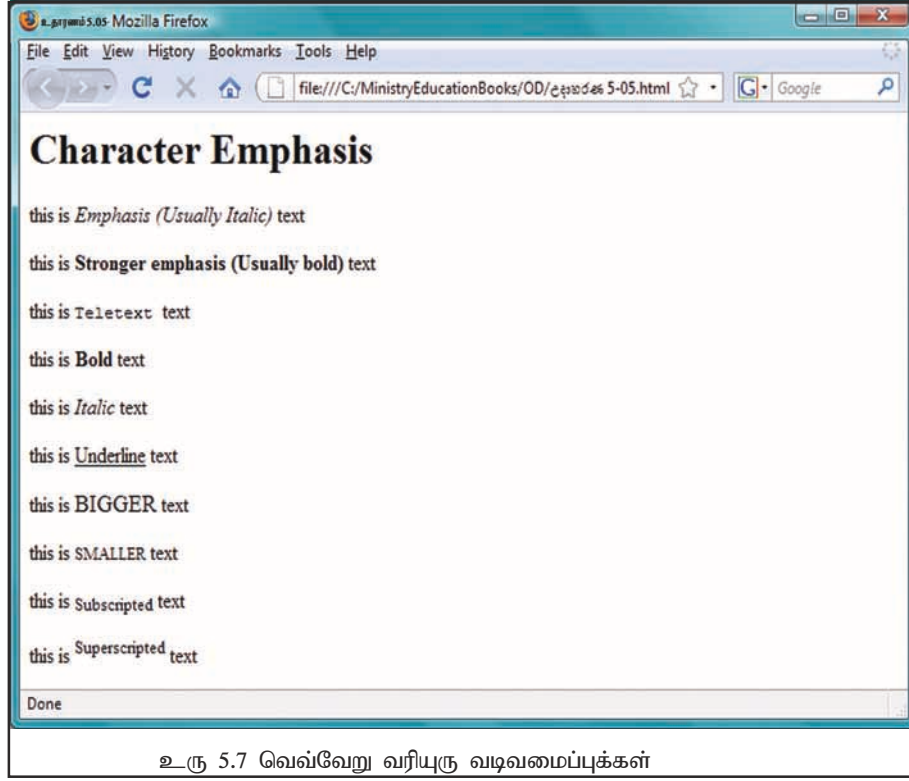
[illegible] 5.05- Mozilla Firefox

File Edit View History Bookmarks Tools Help

file:///C:/MinistryEducationBooks/OD/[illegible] 5-05.html

Google

# Character Emphasis

this is *Emphasis (Usually Italic)* text

this is **Stronger emphasis (Usually bold)** text

this is `Teletext` text

this is **Bold** text

this is *Italic* text

this is Underline text

this is BIGGER text

this is SMALLER text

this is $_{\text{Subscripted}}$ text

this is $^{\text{Superscripted}}$ text

Done

உரு 5.7 வெவ்வேறு வரியுரு வடிவமைப்புக்கள்